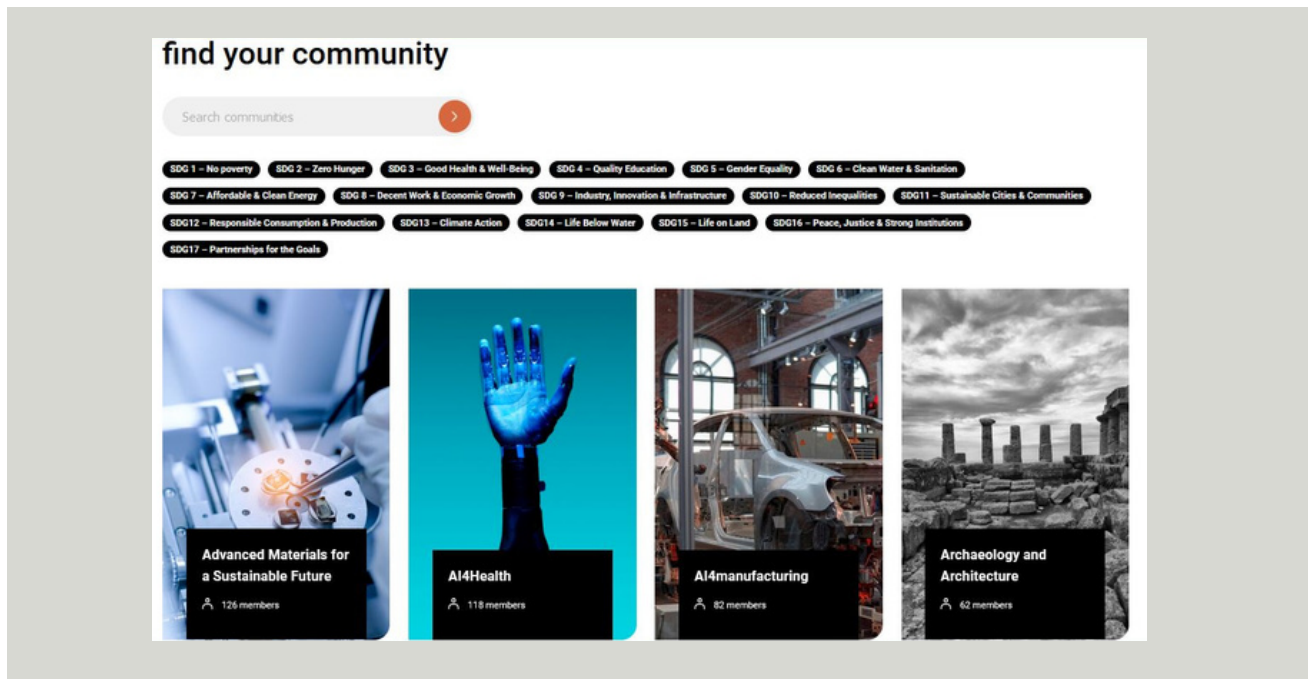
find your community

Search communities

SDG 1 – No poverty
SDG 2 – Zero Hunger
SDG 3 – Good Health & Well-Being
SDG 4 – Quality Education
SDG 5 – Gender Equality
SDG 6 – Clean Water & Sanitation
SDG 7 – Affordable & Clean Energy
SDG 8 – Decent Work & Economic Growth
SDG 9 – Industry, Innovation & Infrastructure
SDG10 – Reduced Inequalities
SDG11 – Sustainable Cities & Communities
SDG12 – Responsible Consumption & Production
SDG13 – Climate Action
SDG14 – Life Below Water
SDG15 – Life on Land
SDG16 – Peace, Justice & Strong Institutions
SDG17 – Partnerships for the Goals

Advanced Materials for a Sustainable Future
126 members

AI4Health
118 members

AI4manufacturing
82 members

Archaeology and Architecture
62 members